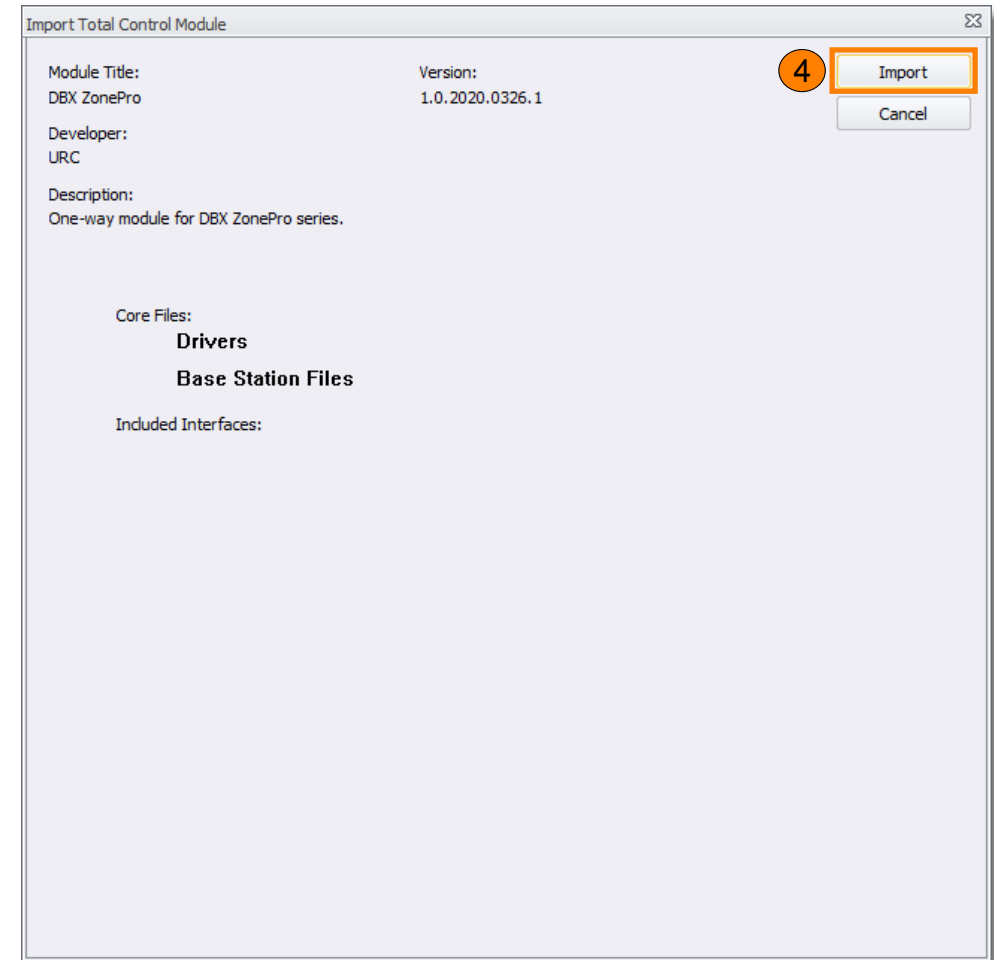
Import Total Control Module

Module Title:
DBX ZonePro

Version:
1.0.2020.0326.1

4

Import

Cancel

Developer:
URC

Description:
One-way module for DBX ZonePro series.

Core Files:
Drivers
Base Station Files

Included Interfaces: